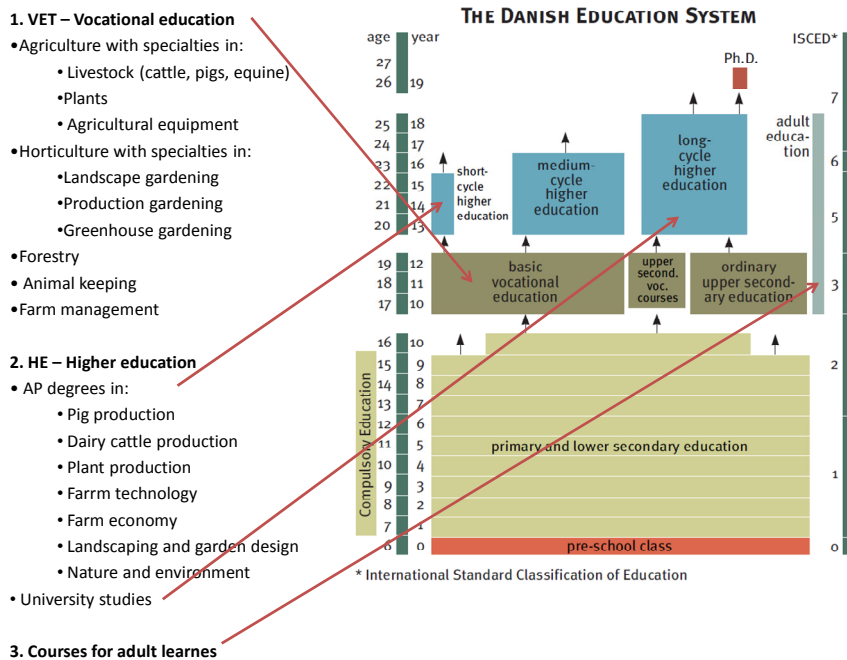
1. VET – Vocational education
•Agriculture with specialties in:
• Livestock (cattle, pigs, equine)
•Plants
• Agricultural equipment
•Horticulture with specialties in:
•Landscape gardening
•Production gardening
•Greenhouse gardening
•Forestry
• Animal keeping
•Farm management

2. HE – Higher education
• AP degrees in:
• Pig production
• Dairy cattle production
• Plant production
• Farrm technology
• Farm economy
• Landscaping and garden design
• Nature and environment
• University studies

3. Courses for adult learnes

THE DANISH EDUCATION SYSTEM

| age | year |
|---|---|
| 27 | |
| 26 | 19 |
| 25 | 18 |
| 24 | 17 |
| 23 | 16 |
| 22 | 15 |
| 21 | 14 |
| 20 | 13 |
| 19 | 12 |
| 18 | 11 |
| 17 | 10 |
| 16 | 10 |
| 15 | 9 |
| 14 | 8 |
| 13 | 7 |
| 12 | 6 |
| 11 | 5 |
| 10 | 4 |
| 9 | 3 |
| 8 | 2 |
| 7 | 1 |
| 6 | 0 |

ISCED*
7
6
5
3
2
1
0

Ph.D.
short-cycle higher education
medium-cycle higher education
long-cycle higher education
adult education
basic vocational education
upper second. voc. courses
ordinary upper secondary education
Compulsory Education
primary and lower secondary education
pre-school class

* International Standard Classification of Education